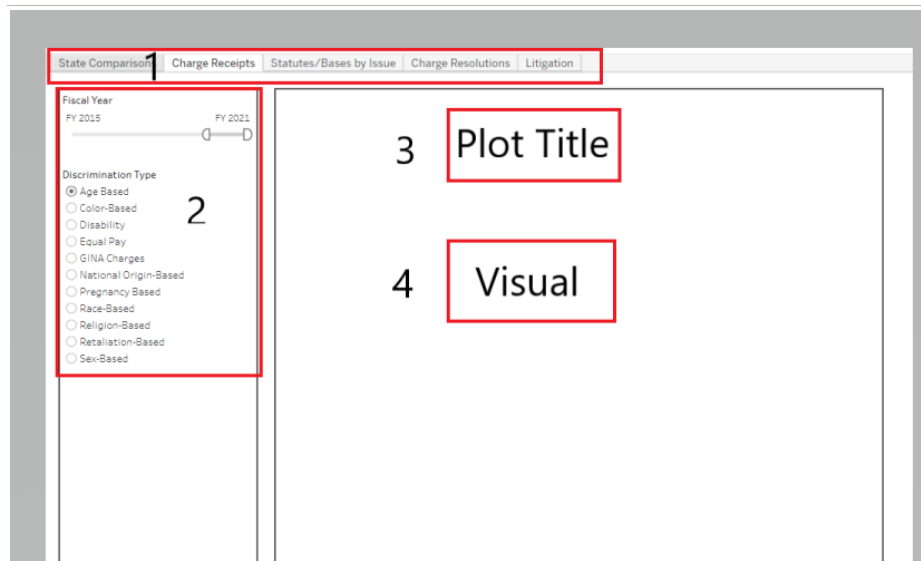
State Comparison 1 | Charge Receipts | Statutes/Bases by Issue | Charge Resolutions | Litigation

Fiscal Year
FY 2015 FY 2021

Discrimination Type
Age Based
Color-Based
Disability
Equal Pay
GINA Charges
National Origin-Based
Pregnancy Based
Race-Based
Religion-Based
Retaliation-Based
Sex-Based

2

3 Plot Title

4 Visual